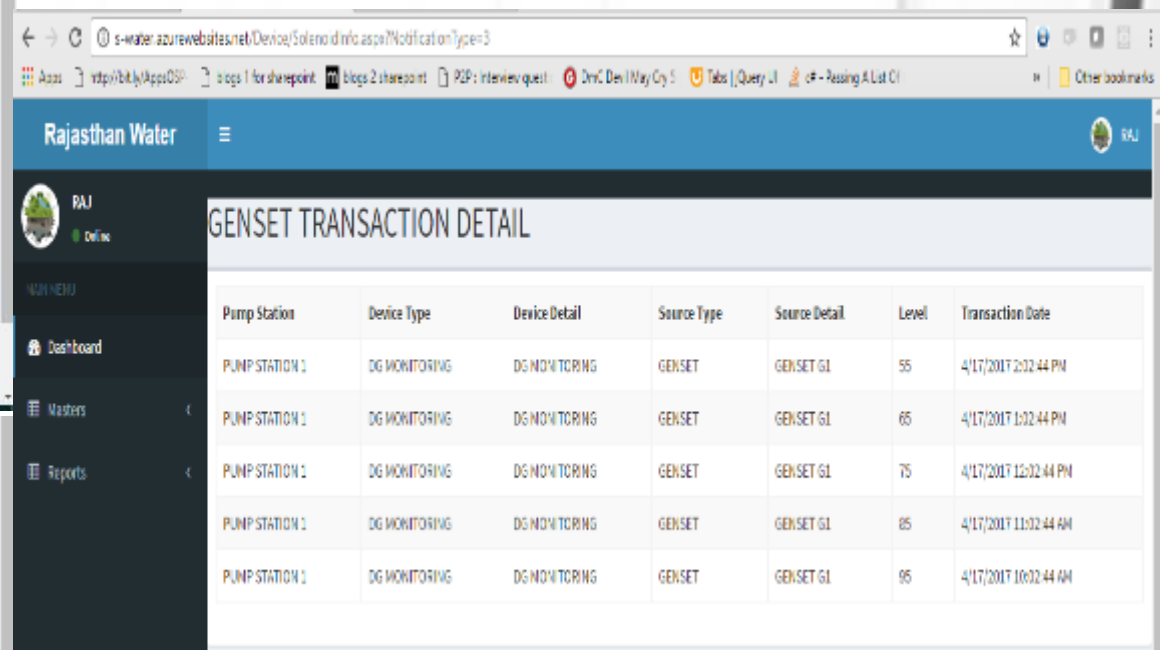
s-water.azurewebsites.net/Device/SolenoidInfo.aspx?NotificationType=3

Apps | http://bit.ly/AppsOSP | blogs 1 for sharepoint | blogs 2 sharepoint | P2P : Interview quest | DmC Devil May Cry 5 | Tabs | jQuery UI | c# - Passing A List Of | » | Other bookmarks

Rajasthan Water

RAJ

RAJ
Online

MAIN MENU

Dashboard

Masters

Reports

GENSET TRANSACTION DETAIL

| Pump Station | Device Type | Device Detail | Source Type | Source Detail | Level | Transaction Date |
|---|---|---|---|---|---|---|
| PUMP STATION 1 | DG MONITORING | DG MONITORING | GENSET | GENSET G1 | 55 | 4/17/2017 2:02:44 PM |
| PUMP STATION 1 | DG MONITORING | DG MONITORING | GENSET | GENSET G1 | 65 | 4/17/2017 1:02:44 PM |
| PUMP STATION 1 | DG MONITORING | DG MONITORING | GENSET | GENSET G1 | 75 | 4/17/2017 12:02:44 PM |
| PUMP STATION 1 | DG MONITORING | DG MONITORING | GENSET | GENSET G1 | 85 | 4/17/2017 11:02:44 AM |
| PUMP STATION 1 | DG MONITORING | DG MONITORING | GENSET | GENSET G1 | 95 | 4/17/2017 10:02:44 AM |